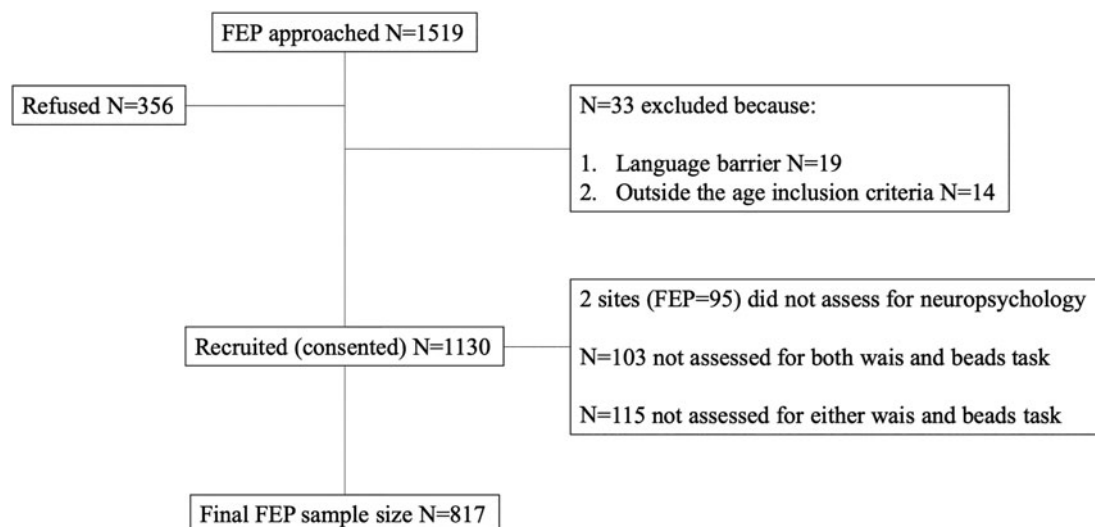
FEP approached N=1519

Refused N=356

N=33 excluded because:

1. Language barrier N=19
2. Outside the age inclusion criteria N=14

2 sites (FEP=95) did not assess for neuropsychology

Recruited (consented) N=1130

N=103 not assessed for both wais and beads task

N=115 not assessed for either wais and beads task

Final FEP sample size N=817